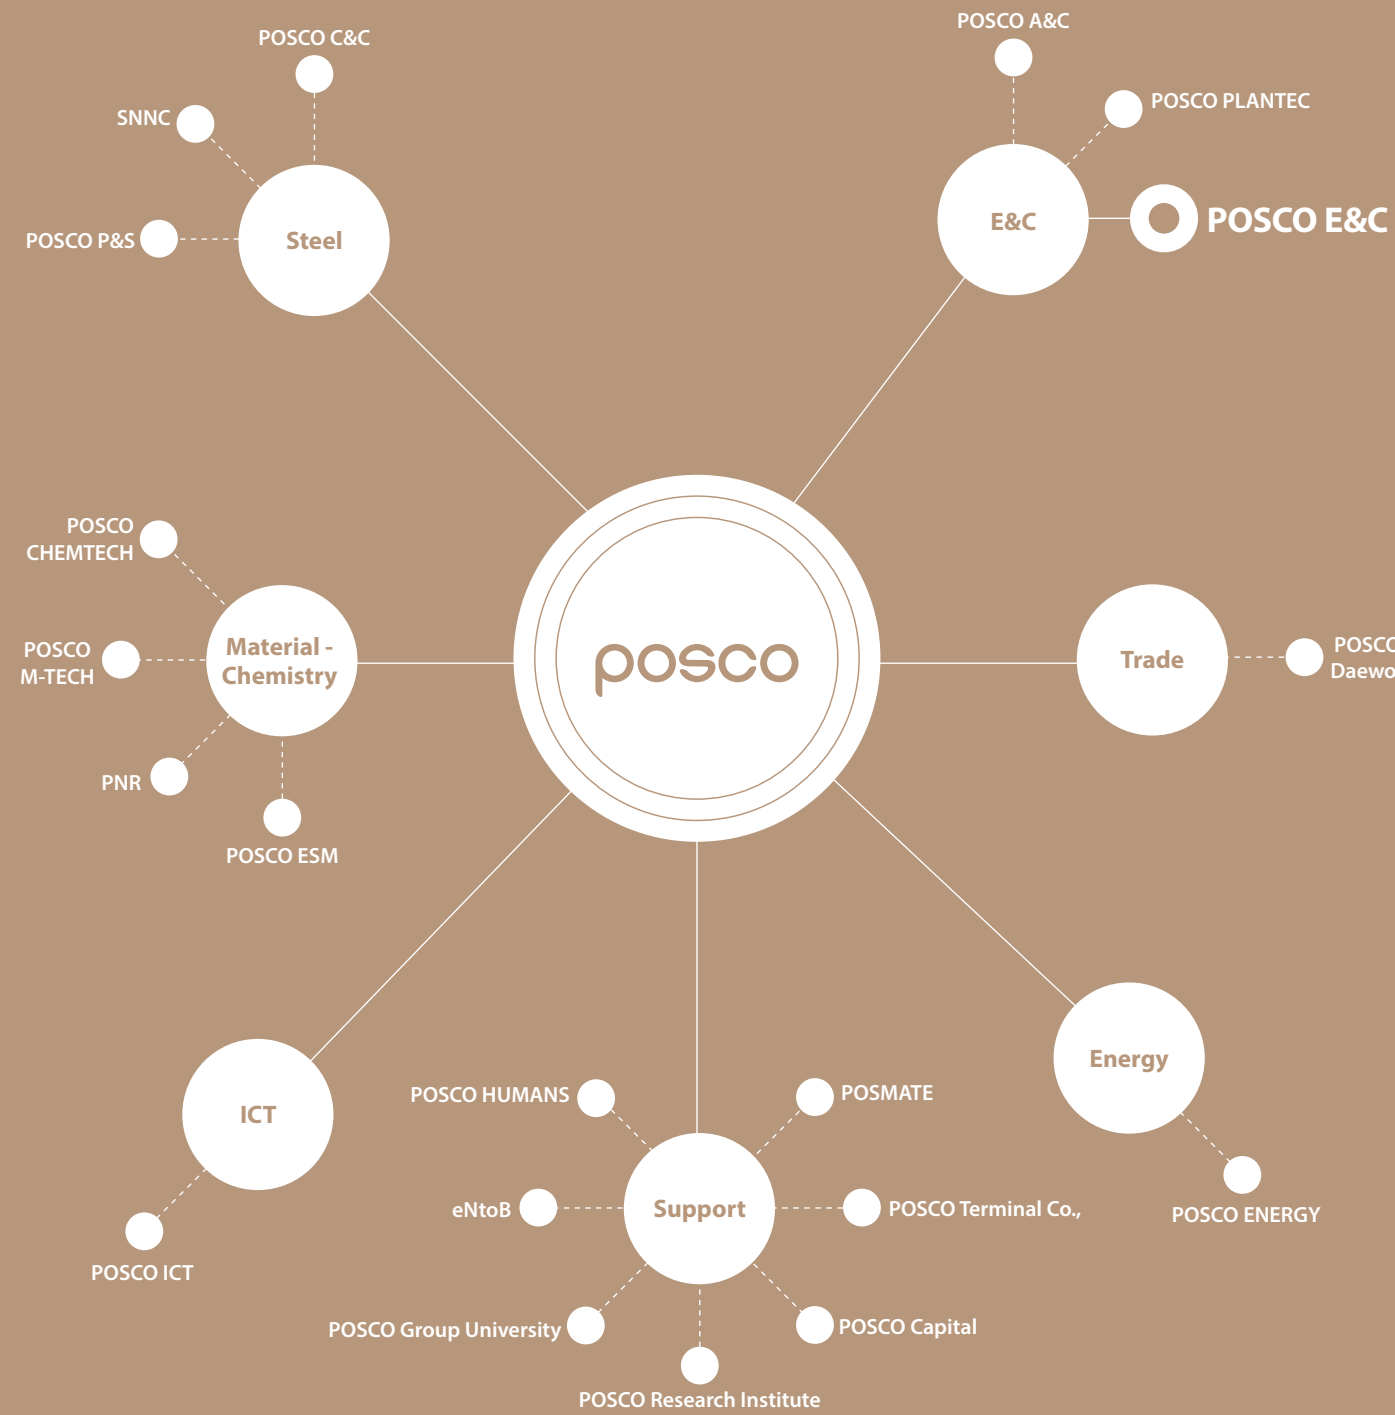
POSCO C&C

SNNC

POSCO P&S

Steel

POSCO A&C

POSCO PLANTEC

E&C

POSCO E&C

POSCO CHEMTECH

POSCO M-TECH

Material - Chemistry

PNR

POSCO ESM

posco

Trade

POSCO Daewo

ICT

POSCO ICT

POSCO HUMANS

POSMATE

eNtoB

Support

POSCO Terminal Co.,

POSCO Group University

POSCO Capital

POSCO Research Institute

Energy

POSCO ENERGY